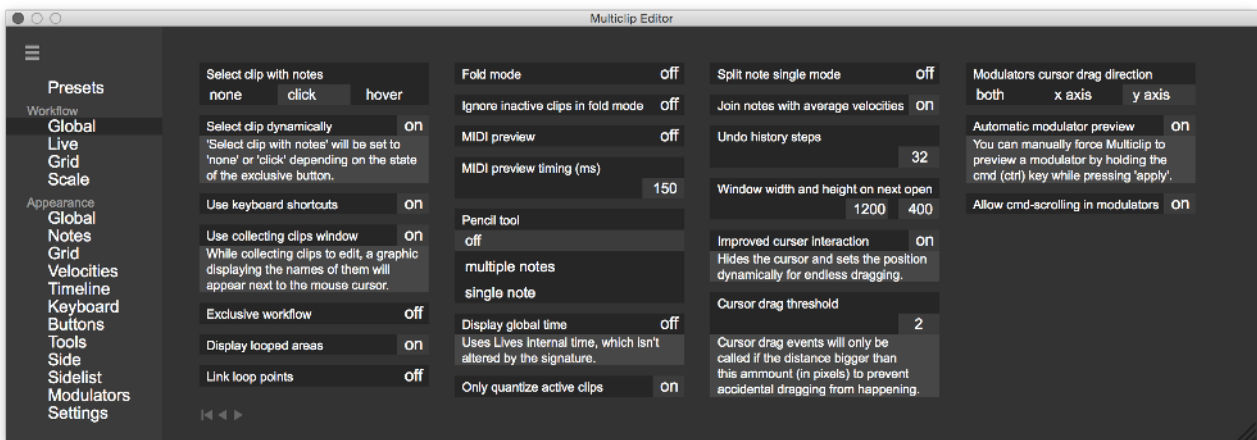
Multiclip Editor

≡

Presets
Workflow
Global
Live
Grid
Scale
Appearance
Global
Notes
Grid
Velocities
Timeline
Keyboard
Buttons
Tools
Side
Sidelist
Modulators
Settings

Select clip with notes
none click hover

Select clip dynamically on
'Select clip with notes' will be set to 'none' or 'click' depending on the state of the exclusive button.

Use keyboard shortcuts on

Use collecting clips window on
While collecting clips to edit, a graphic displaying the names of them will appear next to the mouse cursor.

Exclusive workflow off

Display looped areas on

Link loop points off

Fold mode off

Ignore inactive clips in fold mode off

MIDI preview off

MIDI preview timing (ms)
150

Pencil tool
off
multiple notes
single note

Display global time off
Uses Lives internal time, which isn't altered by the signature.

Only quantize active clips on

Split note single mode off

Join notes with average velocities on

Undo history steps
32

Window width and height on next open
1200 400

Improved curser interaction on
Hides the cursor and sets the position dynamically for endless dragging.

Cursor drag threshold
2
Cursor drag events will only be called if the distance bigger than this ammount (in pixels) to prevent accidental dragging from happening.

Modulators cursor drag direction
both x axis y axis

Automatic modulator preview on
You can manually force Multiclip to preview a modulator by holding the cmd (ctrl) key while pressing 'apply'.

Allow cmd-scrolling in modulators on